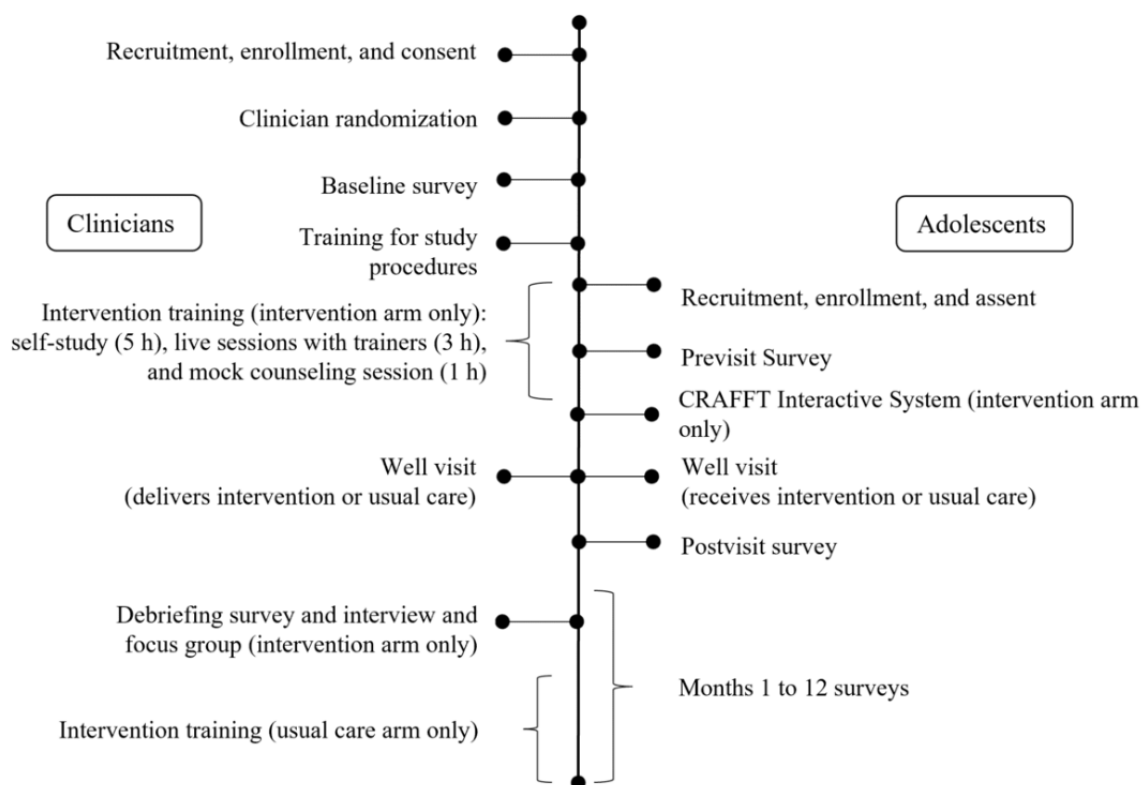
Clinicians

Adolescents

Recruitment, enrollment, and consent

Clinician randomization

Baseline survey

Training for study procedures

Intervention training (intervention arm only): self-study (5 h), live sessions with trainers (3 h), and mock counseling session (1 h)

Recruitment, enrollment, and assent

Previsit Survey

CRAFFT Interactive System (intervention arm only)

Well visit (delivers intervention or usual care)

Well visit (receives intervention or usual care)

Postvisit survey

Debriefing survey and interview and focus group (intervention arm only)

Months 1 to 12 surveys

Intervention training (usual care arm only)